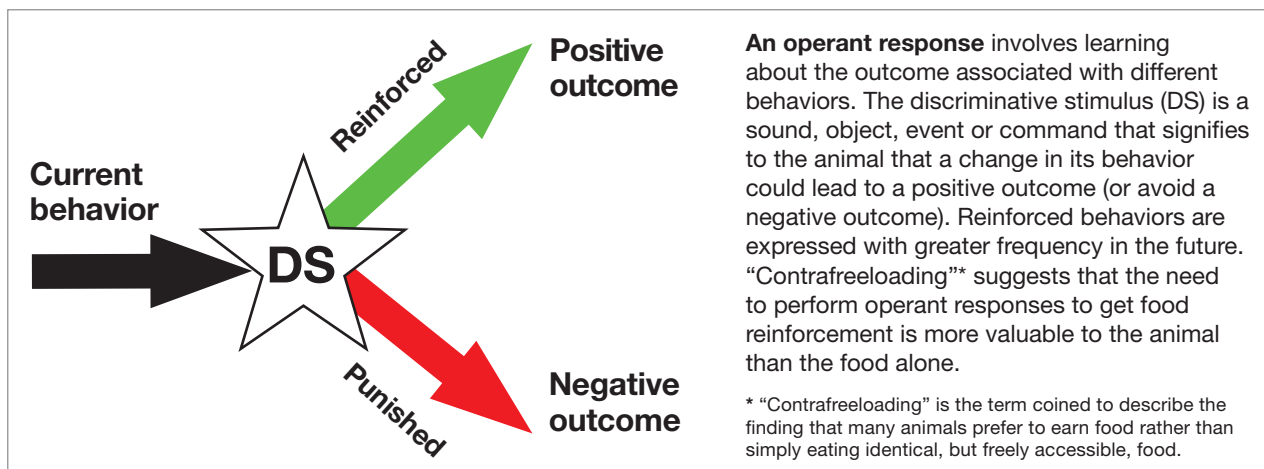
Current behavior

DS

Reinforced

Positive outcome

Punished

Negative outcome

**An operant response** involves learning about the outcome associated with different behaviors. The discriminative stimulus (DS) is a sound, object, event or command that signifies to the animal that a change in its behavior could lead to a positive outcome (or avoid a negative outcome). Reinforced behaviors are expressed with greater frequency in the future. "Contrafreeloading"* suggests that the need to perform operant responses to get food reinforcement is more valuable to the animal than the food alone.

* "Contrafreeloading" is the term coined to describe the finding that many animals prefer to earn food rather than simply eating identical, but freely accessible, food.